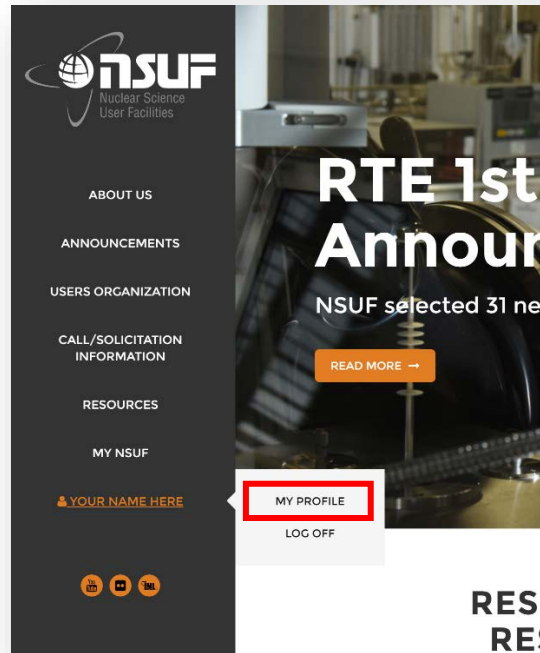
NSUF
Nuclear Science User Facilities

ABOUT US

ANNOUNCEMENTS

USERS ORGANIZATION

CALL/SOLICITATION INFORMATION

RESOURCES

MY NSUF

YOUR NAME HERE

MY PROFILE

LOG OFF

RTE 1st
Annour

NSUF selected 31 ne

READ MORE →

RES
RES